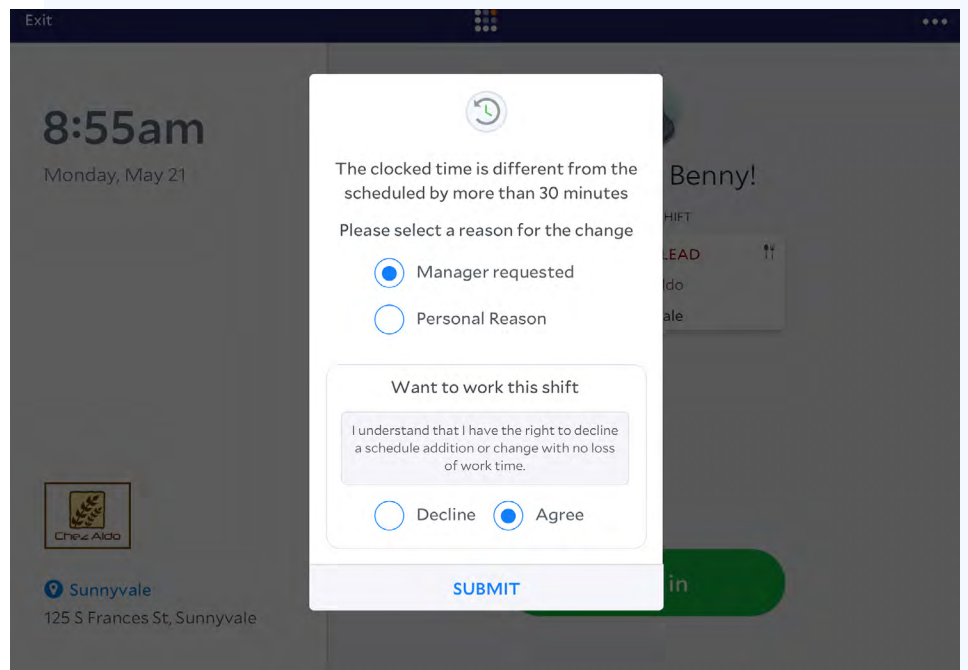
Exit

8:55am
Monday, May 21

The clocked time is different from the scheduled by more than 30 minutes

Please select a reason for the change

Manager requested

Personal Reason

Want to work this shift

I understand that I have the right to decline a schedule addition or change with no loss of work time.

Decline Agree

SUBMIT

Benny!
HIFT
LEAD
ldo
ale

in

Chez Aldo

Sunnyvale
125 S Frances St, Sunnyvale